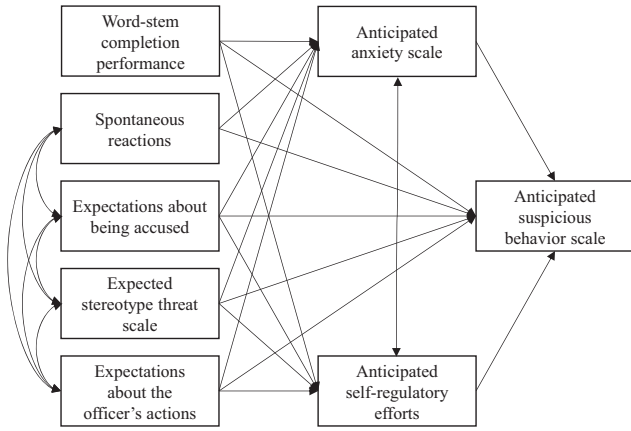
Word-stem completion performance

Spontaneous reactions

Expectations about being accused

Expected stereotype threat scale

Expectations about the officer's actions

Anticipated anxiety scale

Anticipated suspicious behavior scale

Anticipated self-regulatory efforts